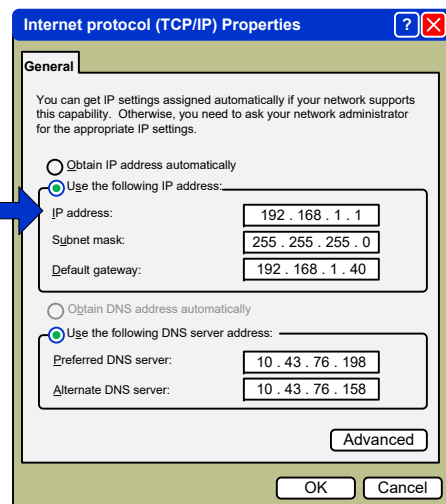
Internet protocol (TCP/IP) Properties ? X

General

You can get IP settings assigned automatically if your network supports this capability. Otherwise, you need to ask your network administrator for the appropriate IP settings.

Obtain IP address automatically
Use the following IP address:

IP address: 192 . 168 . 1 . 1
Subnet mask: 255 . 255 . 255 . 0
Default gateway: 192 . 168 . 1 . 40

Obtain DNS address automatically
Use the following DNS server address:

Preferred DNS server: 10 . 43 . 76 . 198
Alternate DNS server: 10 . 43 . 76 . 158

Advanced

OK Cancel